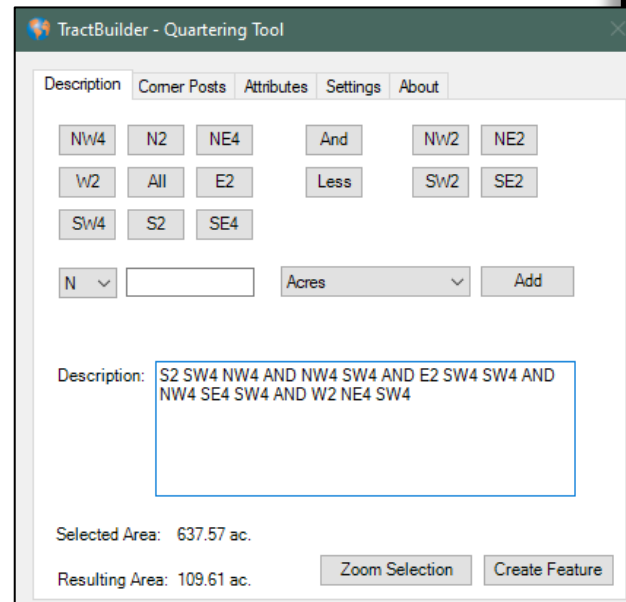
TractBuilder - Quartering Tool

Description | Corner Posts | Attributes | Settings | About

NW4 N2 NE4 And NW2 NE2

W2 All E2 Less SW2 SE2

SW4 S2 SE4

N Acres Add

Description: S2 SW4 NW4 AND NW4 SW4 AND E2 SW4 SW4 AND NW4 SE4 SW4 AND W2 NE4 SW4

Selected Area: 637.57 ac.

Resulting Area: 109.61 ac.

Zoom Selection Create Feature